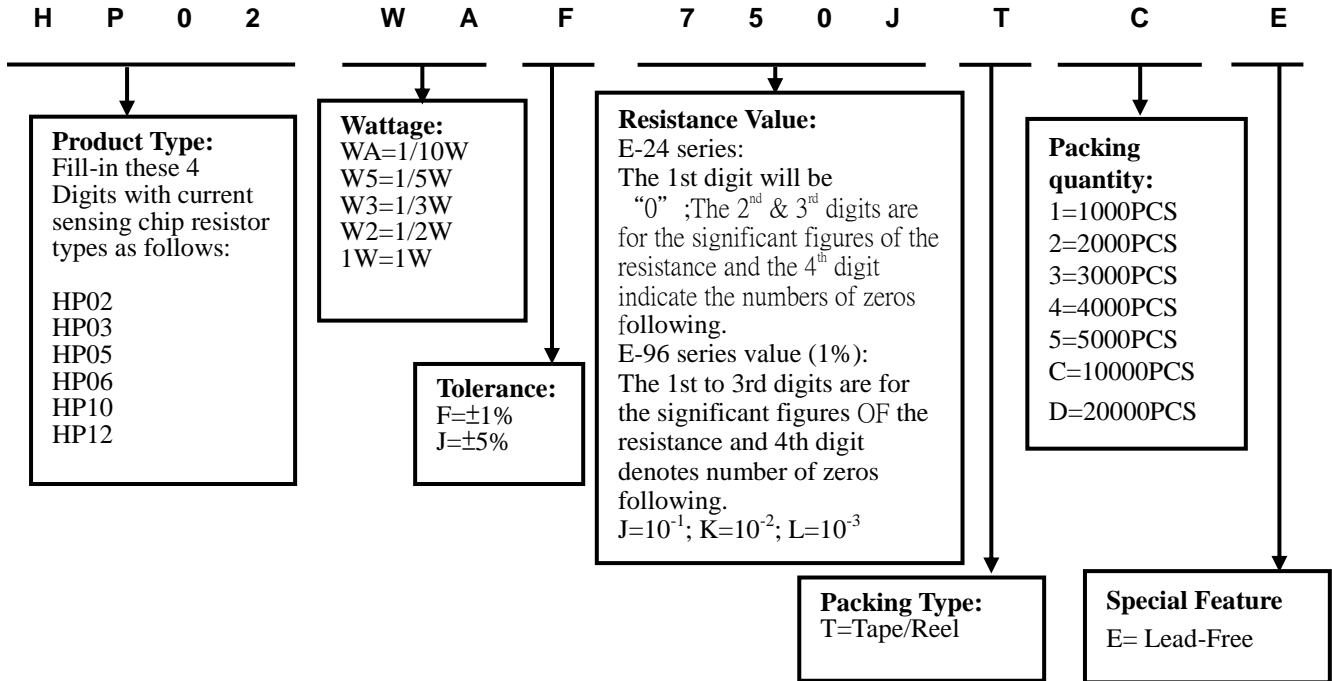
H P 0 2 W A F 7 5 0 J T C E

**Product Type:**
Fill-in these 4 Digits with current sensing chip resistor types as follows:

HP02
HP03
HP05
HP06
HP10
HP12

**Wattage:**
WA=1/10W
W5=1/5W
W3=1/3W
W2=1/2W
1W=1W

**Tolerance:**
F=±1%
J=±5%

**Resistance Value:**
E-24 series:
The 1st digit will be "0" ;The $2^{nd}$ & $3^{rd}$ digits are for the significant figures of the resistance and the $4^{th}$ digit indicate the numbers of zeros following.
E-96 series value (1%):
The 1st to 3rd digits are for the significant figures OF the resistance and 4th digit denotes number of zeros following.
$J=10^{-1}$; $K=10^{-2}$; $L=10^{-3}$

**Packing quantity:**
1=1000PCS
2=2000PCS
3=3000PCS
4=4000PCS
5=5000PCS
C=10000PCS
D=20000PCS

**Packing Type:**
T=Tape/Reel

**Special Feature**
E= Lead-Free